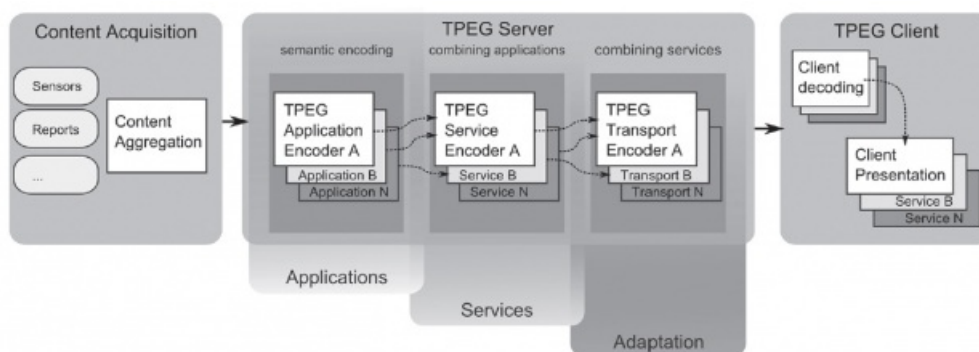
Content Acquisition

Sensors

Reports

...

Content Aggregation

TPEG Server

semantic encoding

combining applications

combining services

TPEG Application Encoder A

Application B

Application N

TPEG Service Encoder A

Service B

Service N

TPEG Transport Encoder A

Transport B

Transport N

Applications

Services

Adaptation

TPEG Client

Client decoding

Client Presentation

Service B

Service N